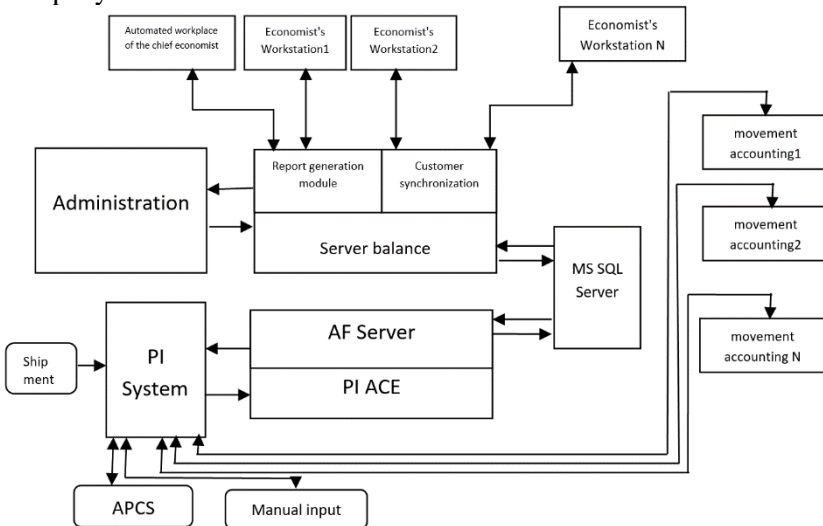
Automated workplace of the chief economist

Economist's Workstation1

Economist's Workstation2

Economist's Workstation N

movement accounting1

Administration

Report generation module

Customer synchronization

movement accounting2

Server balance

MS SQL Server

AF Server

PI System

Ship ment

movement accounting N

PI ACE

APCS

Manual input